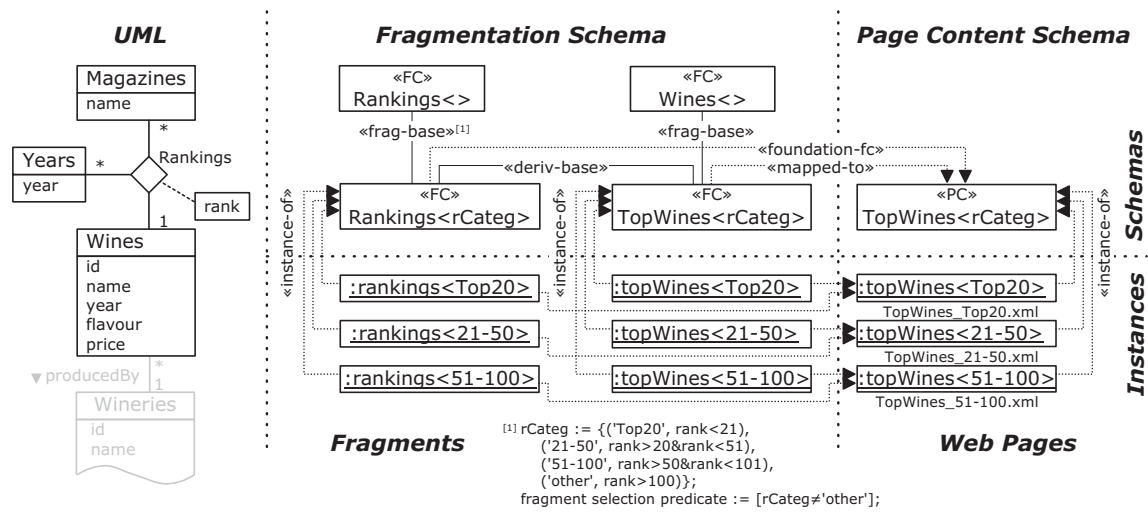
UML

Fragmentation Schema

Page Content Schema

Magazines
name

*

Years
year

*

Rankings

rank

1

Wines
id
name
year
flavour
price

▾ producedBy

*
1

Wineries
id
name

«FC»
Rankings<>

«FC»
Wines<>

«frag-base»[1]

«frag-base»

«deriv-base»

«foundation-fc»

«mapped-to»

«FC»
Rankings<rCateg>

«FC»
TopWines<rCateg>

«PC»
TopWines<rCateg>

«instance-of»

«instance-of»

«instance-of»

Schemas

Instances

:rankings<Top20>

:rankings<21-50>

:rankings<51-100>

:topWines<Top20>

:topWines<21-50>

:topWines<51-100>

:topWines<Top20>
TopWines_Top20.xml

:topWines<21-50>
TopWines_21-50.xml

:topWines<51-100>
TopWines_51-100.xml

Fragments

[1] rCateg := {('Top20', rank<21),
('21-50', rank>20&rank<51),
('51-100', rank>50&rank<101),
('other', rank>100)};
fragment selection predicate := [rCateg≠'other'];

Web Pages